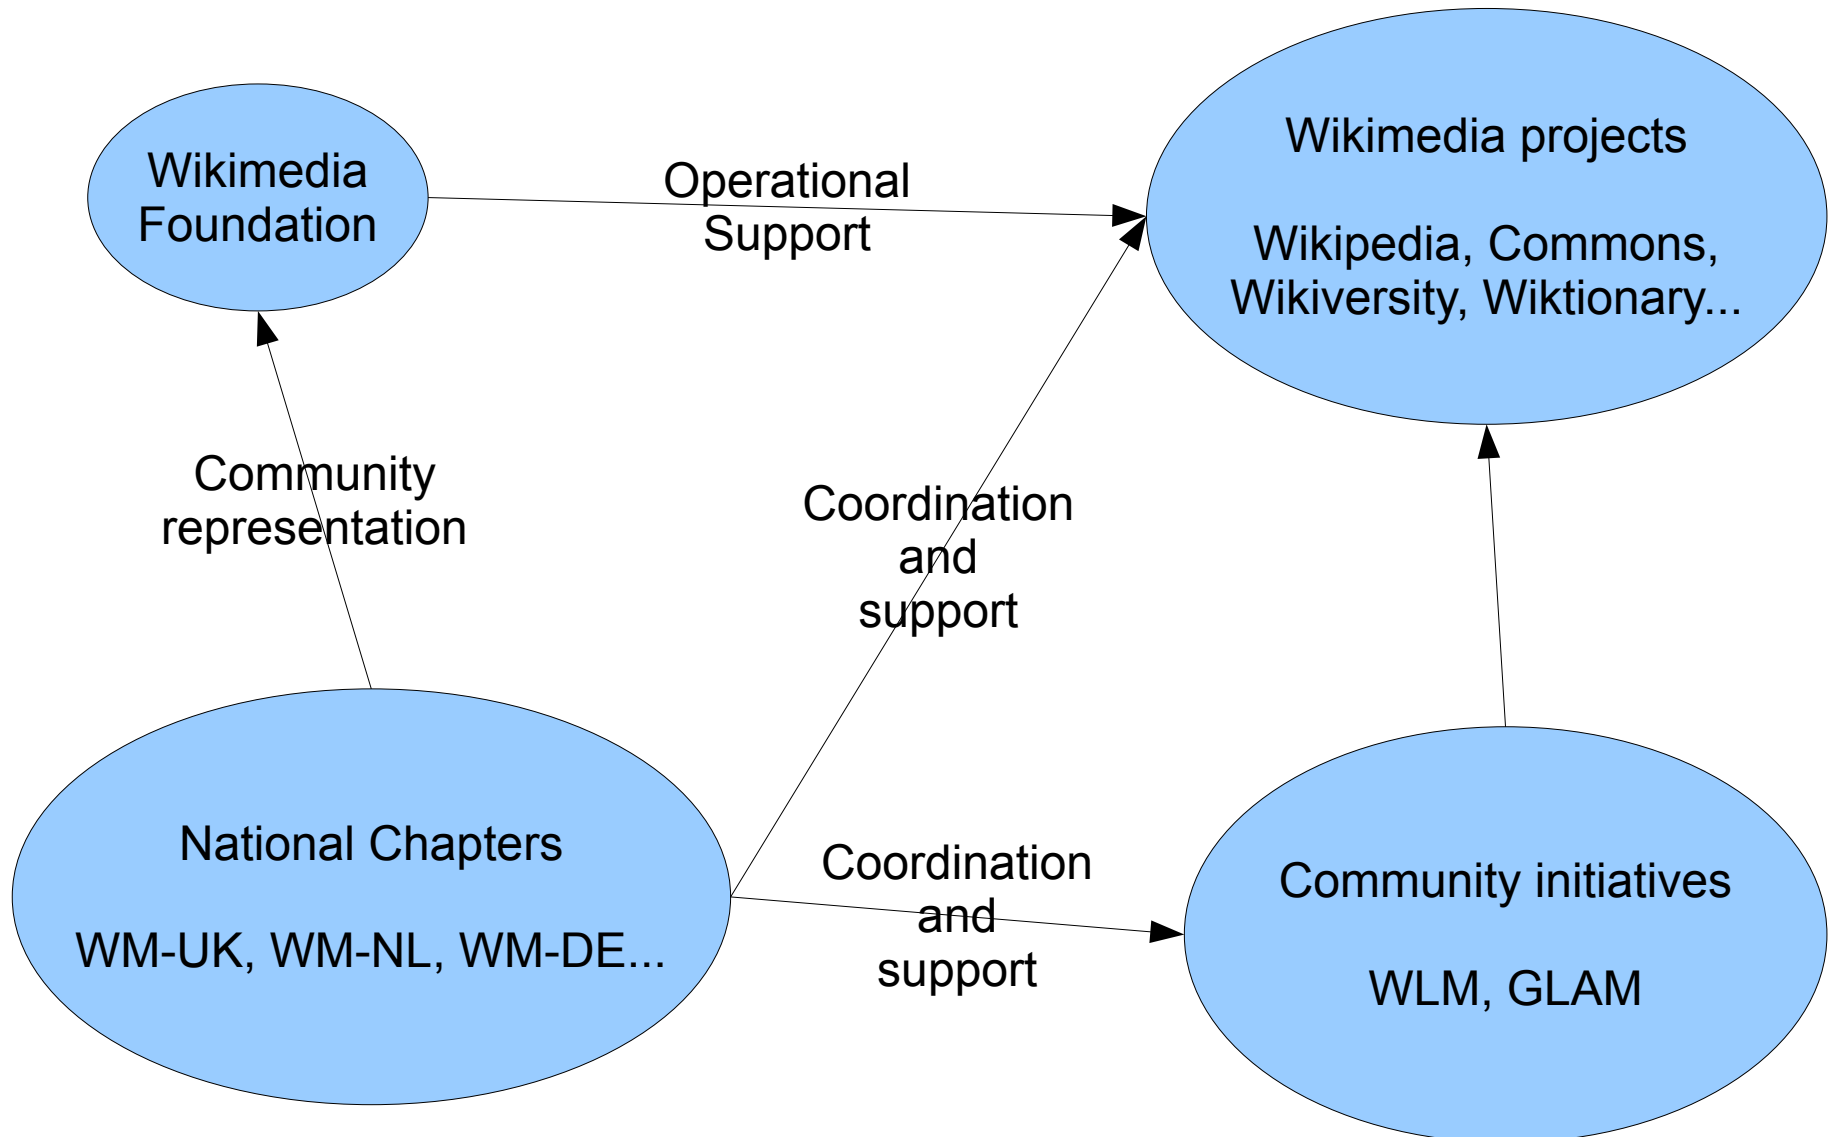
Wikimedia Foundation

Operational Support

Wikimedia projects

Wikipedia, Commons, Wikiversity, Wiktionary...

Community representation

Coordination and support

National Chapters

WM-UK, WM-NL, WM-DE...

Coordination and support

Community initiatives

WLM, GLAM